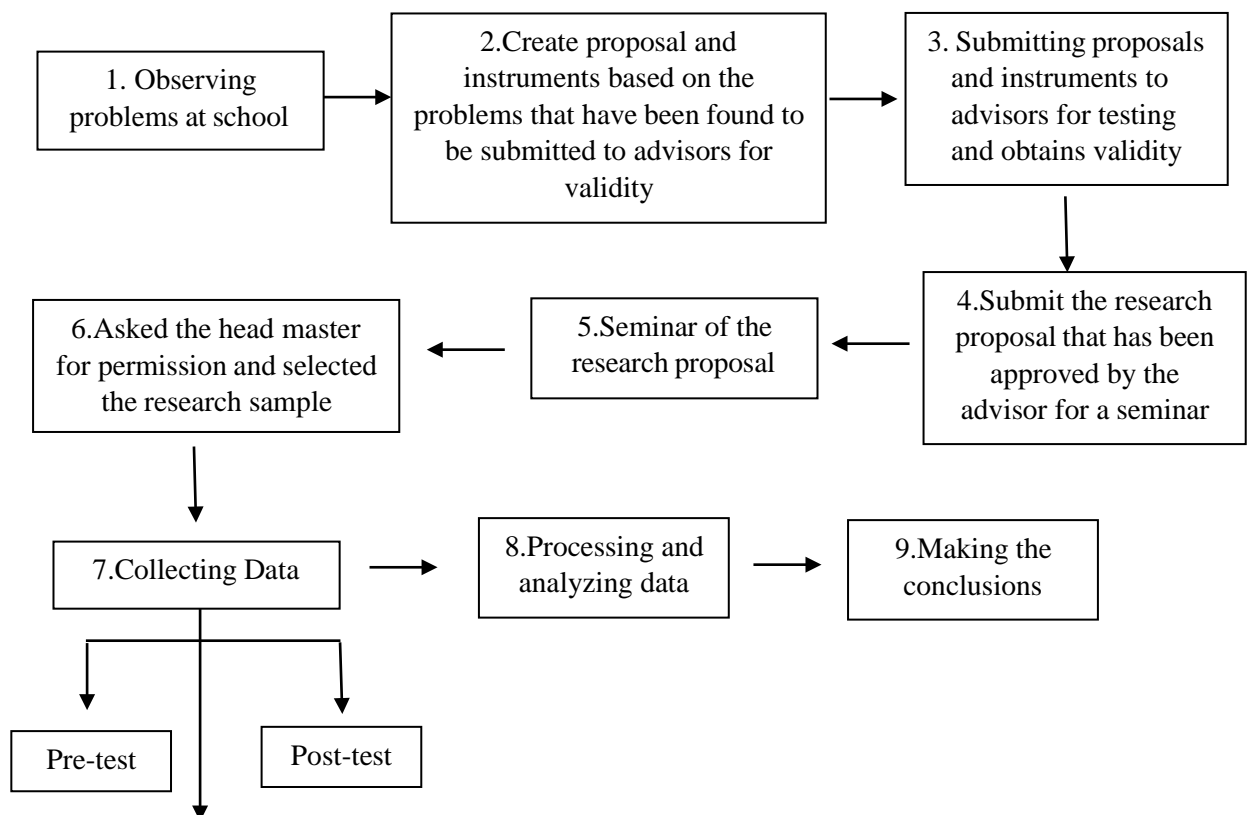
1. Observing problems at school

2.Create proposal and instruments based on the problems that have been found to be submitted to advisors for validity

3. Submitting proposals and instruments to advisors for testing and obtains validity

4.Submit the research proposal that has been approved by the advisor for a seminar

5.Seminar of the research proposal

6.Asked the head master for permission and selected the research sample

7.Collecting Data

8.Processing and analyzing data

9.Making the conclusions

Pre-test

Post-test